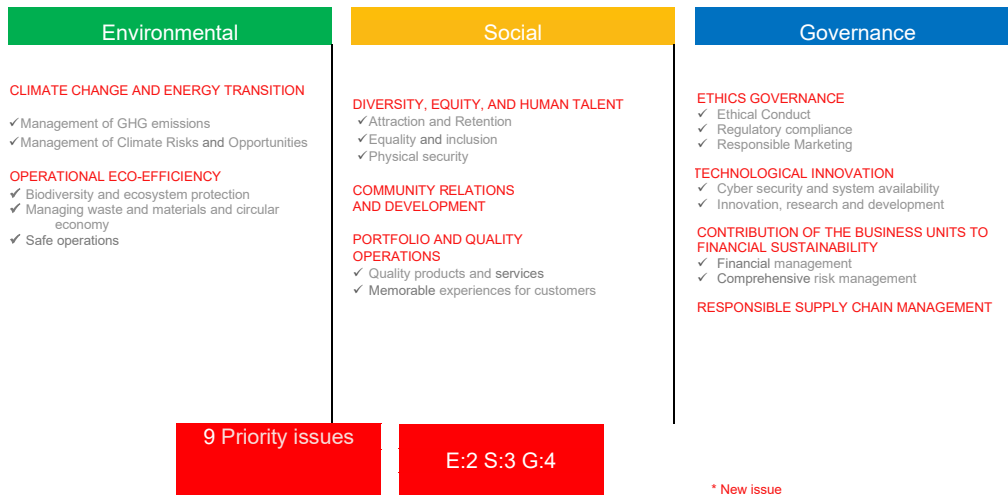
Environmental

CLIMATE CHANGE AND ENERGY TRANSITION

✓Management of GHG emissions
✓Management of Climate Risks and Opportunities

OPERATIONAL ECO-EFFICIENCY
✓ Biodiversity and ecosystem protection
✓ Managing waste and materials and circular economy
✓ Safe operations

Social

DIVERSITY, EQUITY, AND HUMAN TALENT
✓Attraction and Retention
✓Equality and inclusion
✓Physical security

COMMUNITY RELATIONS AND DEVELOPMENT

PORTFOLIO AND QUALITY OPERATIONS
✓ Quality products and services
✓ Memorable experiences for customers

Governance

ETHICS GOVERNANCE
✓ Ethical Conduct
✓ Regulatory compliance
✓ Responsible Marketing

TECHNOLOGICAL INNOVATION
✓ Cyber security and system availability
✓ Innovation, research and development

CONTRIBUTION OF THE BUSINESS UNITS TO FINANCIAL SUSTAINABILITY
✓ Financial management
✓ Comprehensive risk management

RESPONSIBLE SUPPLY CHAIN MANAGEMENT

9 Priority issues

E:2 S:3 G:4

* New issue